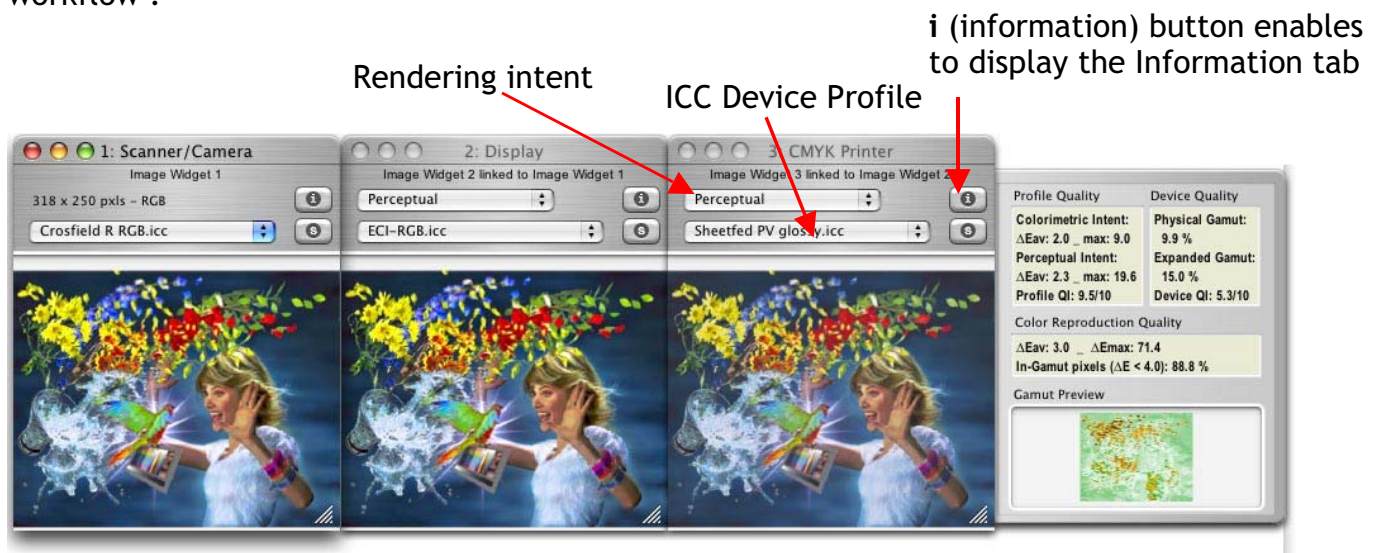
workflow :

Rendering intent

ICC Device Profile

**i** (information) button enables to display the Information tab

1: Scanner/Camera
Image Widget 1
318 x 250 pxls – RGB
Crosfield R RGB.icc

2: Display
Image Widget 2 linked to Image Widget 1
Perceptual
ECI-RGB.icc

3: CMYK Printer
Image Widget 3 linked to Image Widget 2
Perceptual
Sheetfed PV glossy.icc

Profile Quality
Colorimetric Intent:
ΔEav: 2.0 _ max: 9.0
Perceptual Intent:
ΔEav: 2.3 _ max: 19.6
Profile QI: 9.5/10

Device Quality
Physical Gamut:
9.9 %
Expanded Gamut:
15.0 %
Device QI: 5.3/10

Color Reproduction Quality
ΔEav: 3.0 _ ΔEmax: 71.4
In-Gamut pixels (ΔE < 4.0): 88.8 %

Gamut Preview